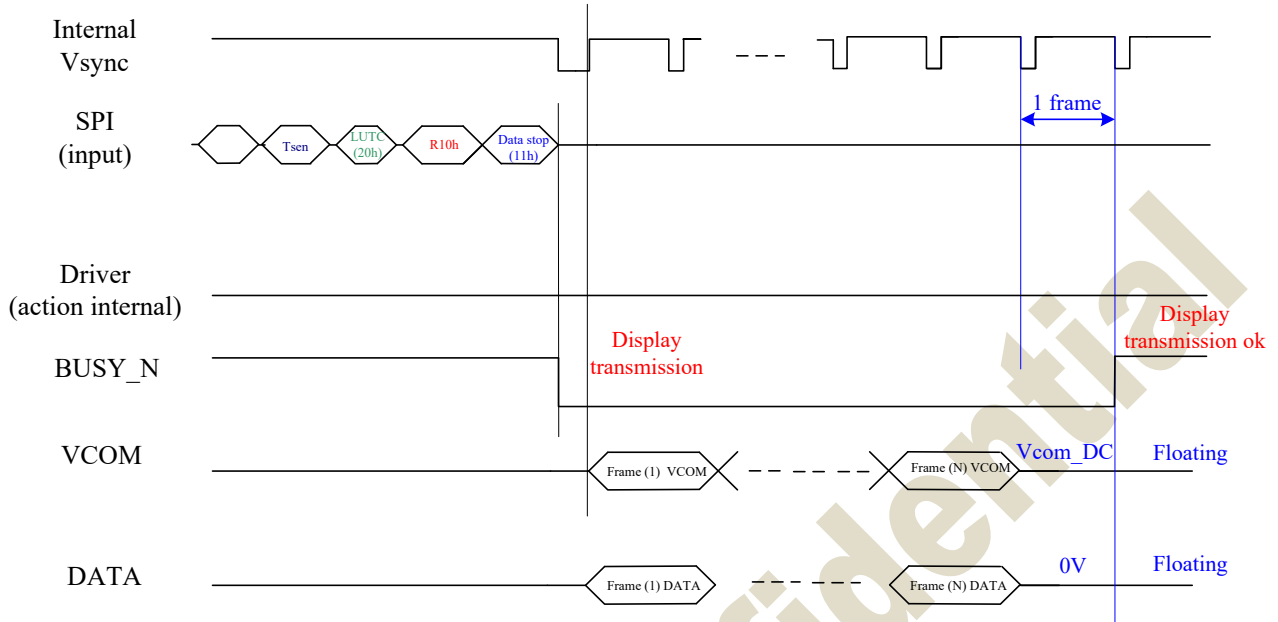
Internal Vsync

SPI (input)

Tsen

LUTC (20h)

R10h

Data stop (11h)

1 frame

Driver (action internal)

BUSY_N

Display transmission

Display transmission ok

VCOM

Frame (1) VCOM

Frame (N) VCOM

Vcom_DC

Floating

DATA

Frame (1) DATA

Frame (N) DATA

0V

Floating

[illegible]dential